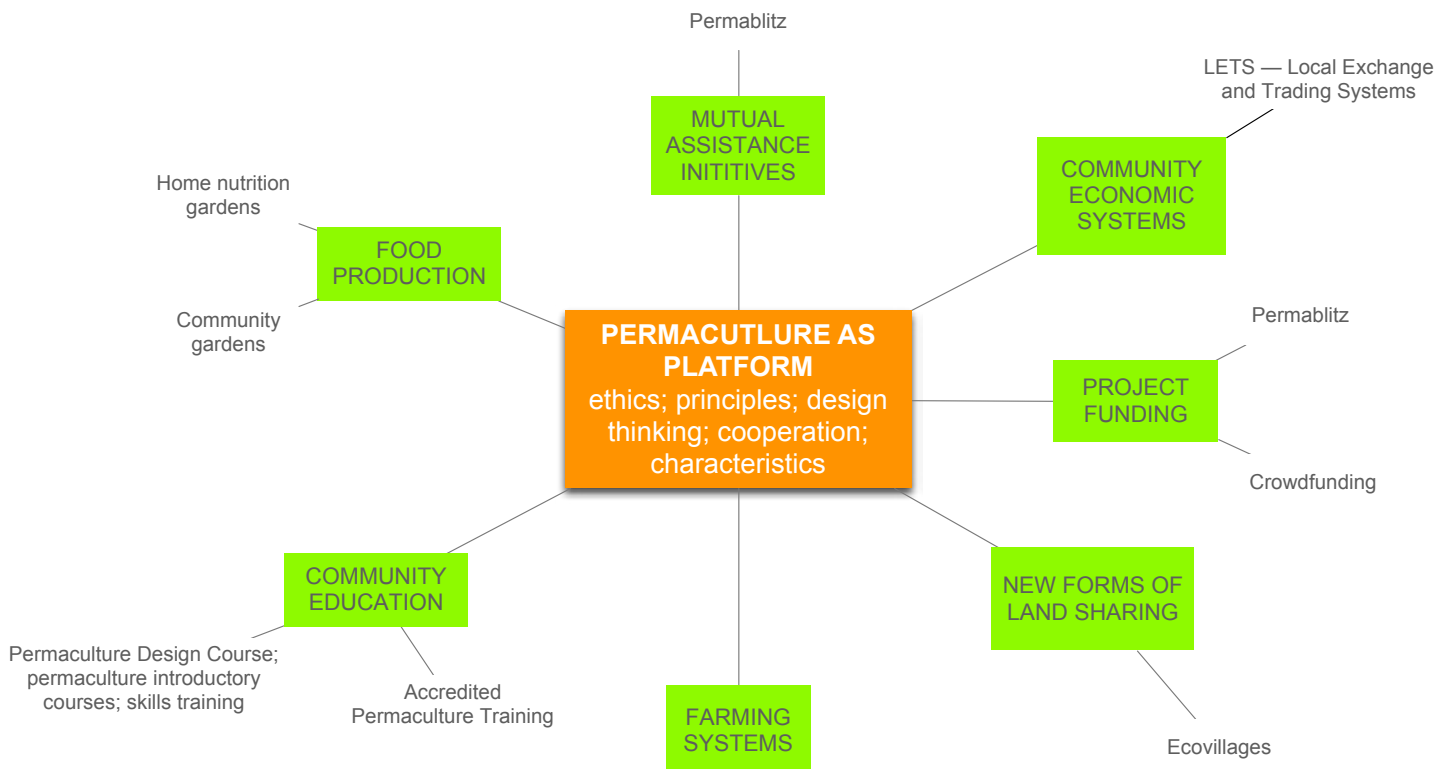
Permablitz

MUTUAL ASSISTANCE INITITIVES

LETS — Local Exchange and Trading Systems

COMMUNITY ECONOMIC SYSTEMS

Home nutrition gardens

FOOD PRODUCTION

Community gardens

PERMACUTLURE AS PLATFORM
ethics; principles; design thinking; cooperation; characteristics

Permablitz

PROJECT FUNDING

Crowdfunding

COMMUNITY EDUCATION

Permaculture Design Course; permaculture introductory courses; skills training

Accredited Permaculture Training

FARMING SYSTEMS

NEW FORMS OF LAND SHARING

Ecovillages